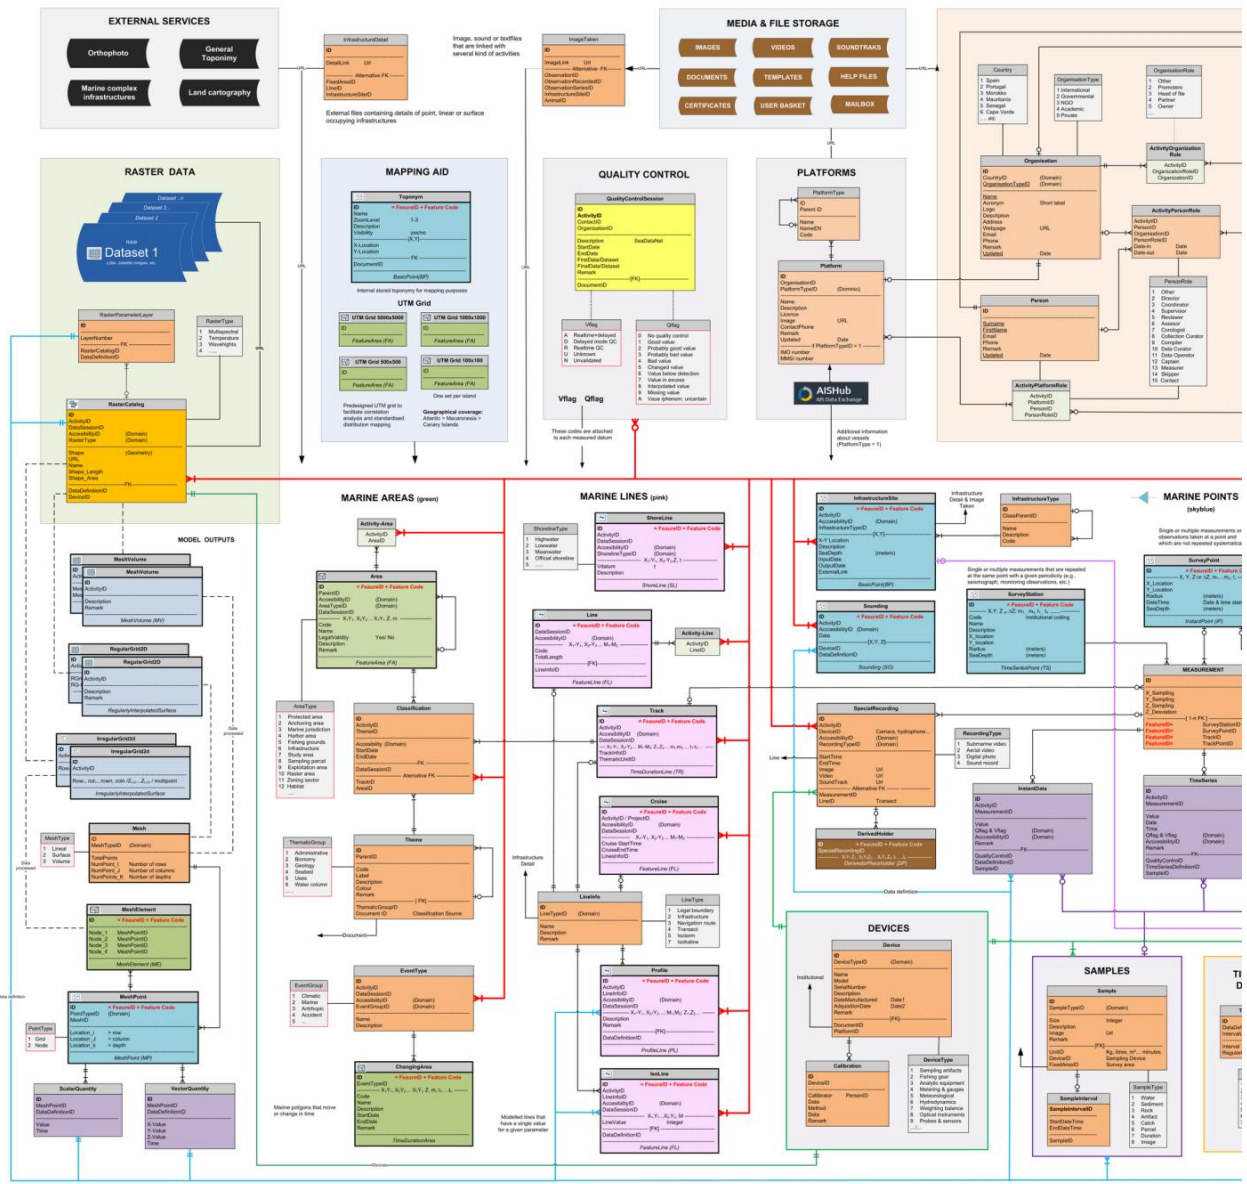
EXTERNAL SERVICES

Orthophoto

General Toponymy

Marine complex infrastructures

Land cartography

InfrastructureDetail

Image, sound or textfiles that are linked with several kind of activities

ImageTaken

MEDIA & FILE STORAGE

IMAGES

VIDEOS

SOUNDTRAKS

DOCUMENTS

TEMPLATES

HELP FILES

CERTIFICATES

USER BASKET

MAILBOX

External files containing details of point, linear or surface occupying infrastructures

RASTER DATA

Dataset 1

MAPPING AID

Toponym

QUALITY CONTROL

QualityControlSession

PLATFORMS

PlatformType

Platform

UTM Grid

UTM Grid 5000x5000

UTM Grid 1000x1000

UTM Grid 500x500

UTM Grid 100x100

RasterParameterLayer

RasterType

RasterCatalog

Vflag

Qflag

AISHub

Country

OrganisationType

OrganisationRole

Organisation

ActivityOrganizationRole

ActivityPersonRole

Person

PersonRole

ActivityPlatformRole

MODEL OUTPUTS

MeshVolume

RegularGrid2D

IrregularGrid2d

Mesh

MeshType

MeshElement

MeshPoint

PointType

ScalarQuantity

VectorQuantity

MARINE AREAS (green)

Activity-Area

Area

AreaType

Classification

ThematicGroup

Theme

EventGroup

EventType

ChangingArea

MARINE LINES (pink)

ShorelineType

ShoreLine

Line

Activity-Line

Track

Cruise

LineInfo

LineType

Profile

IsoLine

InfrastructureSite

InfrastructureType

Sounding

SpecialRecording

RecordingType

DerivedHolder

MARINE POINTS (skyblue)

SurveyPoint

SurveyStation

MEASUREMENT

InstantData

TimeSeries

DEVICES

Device

Calibration

DeviceType

SAMPLES

Sample

SampleInterval

SampleType